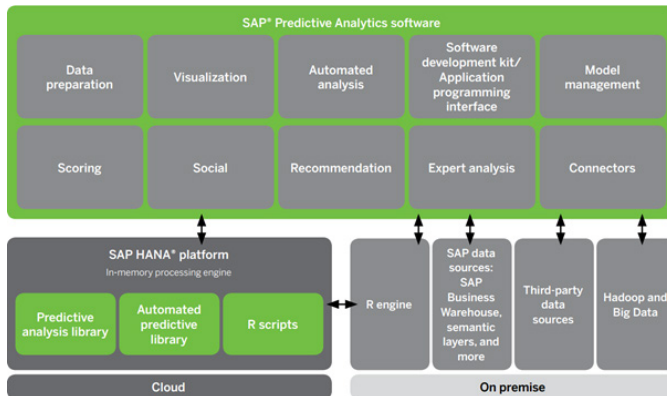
SAP® Predictive Analytics software

Data preparation

Visualization

Automated analysis

Software development kit/ Application programming interface

Model management

Scoring

Social

Recommendation

Expert analysis

Connectors

SAP HANA® platform

In-memory processing engine

Predictive analysis library

Automated predictive library

R scripts

R engine

SAP data sources: SAP Business Warehouse, semantic layers, and more

Third-party data sources

Hadoop and Big Data

Cloud

On premise